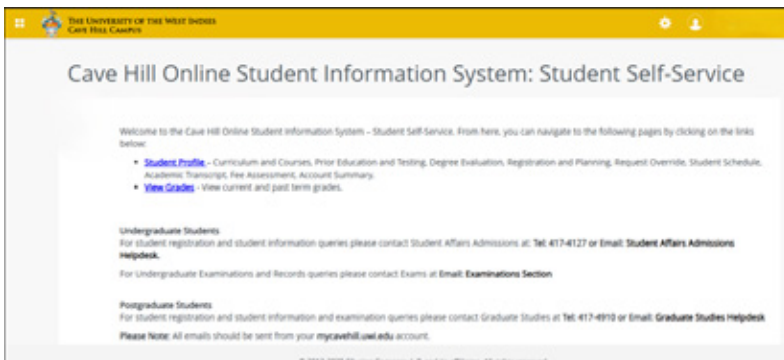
The University of the West Indies
Cave Hill Campus

Cave Hill Online Student Information System: Student Self-Service

Welcome to the Cave Hill Online Student Information System – Student Self-Service. From here, you can navigate to the following pages by clicking on the links below:

- Student Profile – Curriculum and Courses, Prior Education and Testing, Degree Evaluation, Registration and Planning, Request Override, Student Schedule, Academic Transcript, Fee Assessment, Account Summary.
- View Grades - View current and past term grades.

Undergraduate Students
For student registration and student information queries please contact Student Affairs Admissions at: Tel: 417-4127 or Email: Student Affairs Admissions Helpdesk.

For Undergraduate Examinations and Records queries please contact Exams at Email: Examinations Section

Postgraduate Students
For student registration and student information and examination queries please contact Graduate Studies at Tel: 417-4910 or Email: Graduate Studies Helpdesk

Please Note: All emails should be sent from your mycavehill.uwi.edu account.

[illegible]